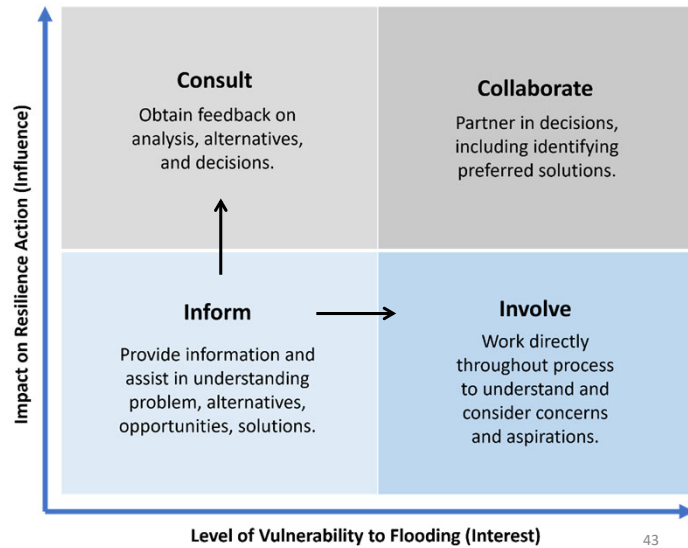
Impact on Resilience Action (Influence)

Consult
Obtain feedback on analysis, alternatives, and decisions.

Collaborate
Partner in decisions, including identifying preferred solutions.

Inform
Provide information and assist in understanding problem, alternatives, opportunities, solutions.

Involve
Work directly throughout process to understand and consider concerns and aspirations.

Level of Vulnerability to Flooding (Interest)

43